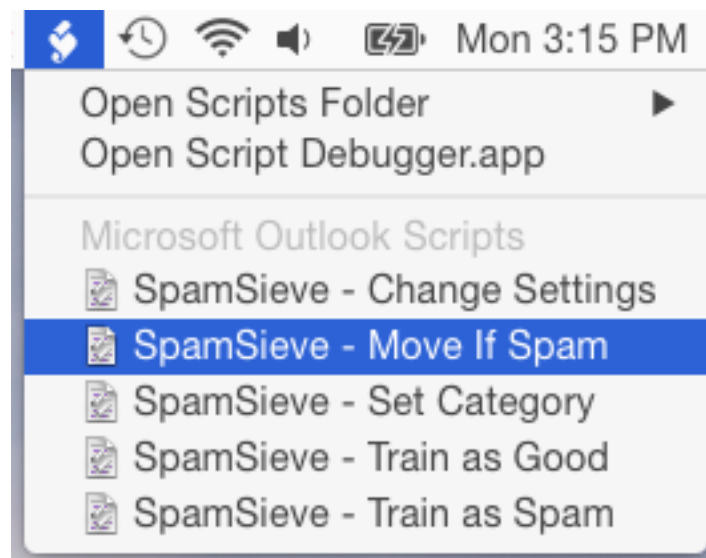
Mon 3:15 PM

Open Scripts Folder
Open Script Debugger.app

Microsoft Outlook Scripts
SpamSieve - Change Settings
SpamSieve - Move If Spam
SpamSieve - Set Category
SpamSieve - Train as Good
SpamSieve - Train as Spam